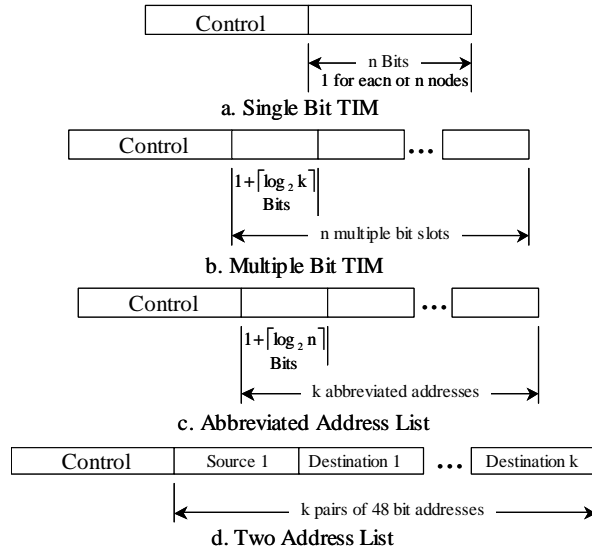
Control

n Bits
1 for each of n nodes

a. Single Bit TIM

Control

...

$1+\lceil \log_2 k \rceil$
Bits

n multiple bit slots

b. Multiple Bit TIM

Control

...

$1+\lceil \log_2 n \rceil$
Bits

k abbreviated addresses

c. Abbreviated Address List

| Control | Source 1 | Destination 1 | ... | Destination k |
|---|---|---|---|---|

k pairs of 48 bit addresses

d. Two Address List